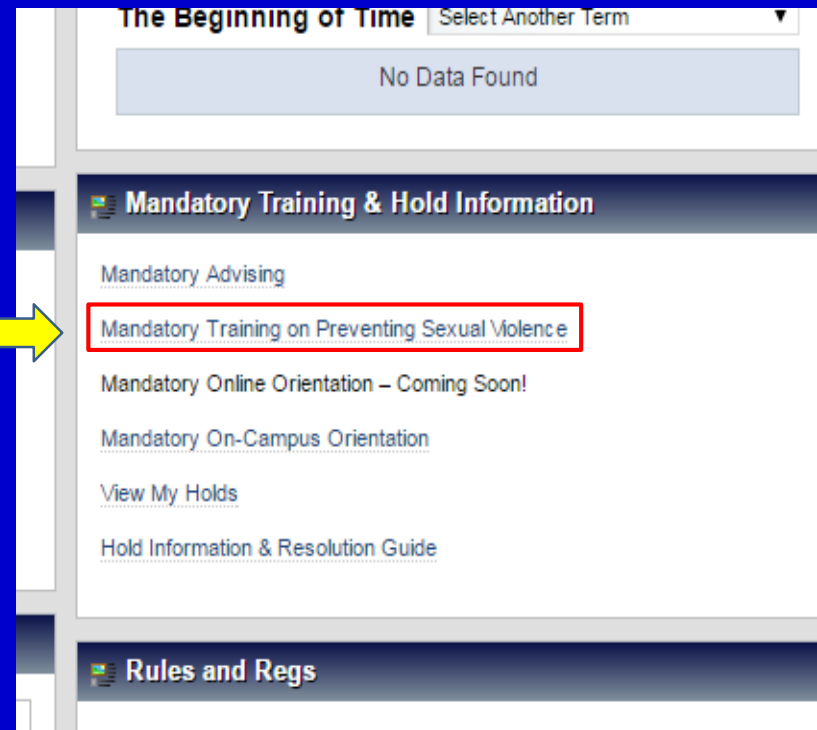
The Beginning of Time Select Another Term ▼

No Data Found

Mandatory Training & Hold Information

Mandatory Advising

Mandatory Training on Preventing Sexual Violence

Mandatory Online Orientation – Coming Soon!

Mandatory On-Campus Orientation

View My Holds

Hold Information & Resolution Guide

Rules and Regs